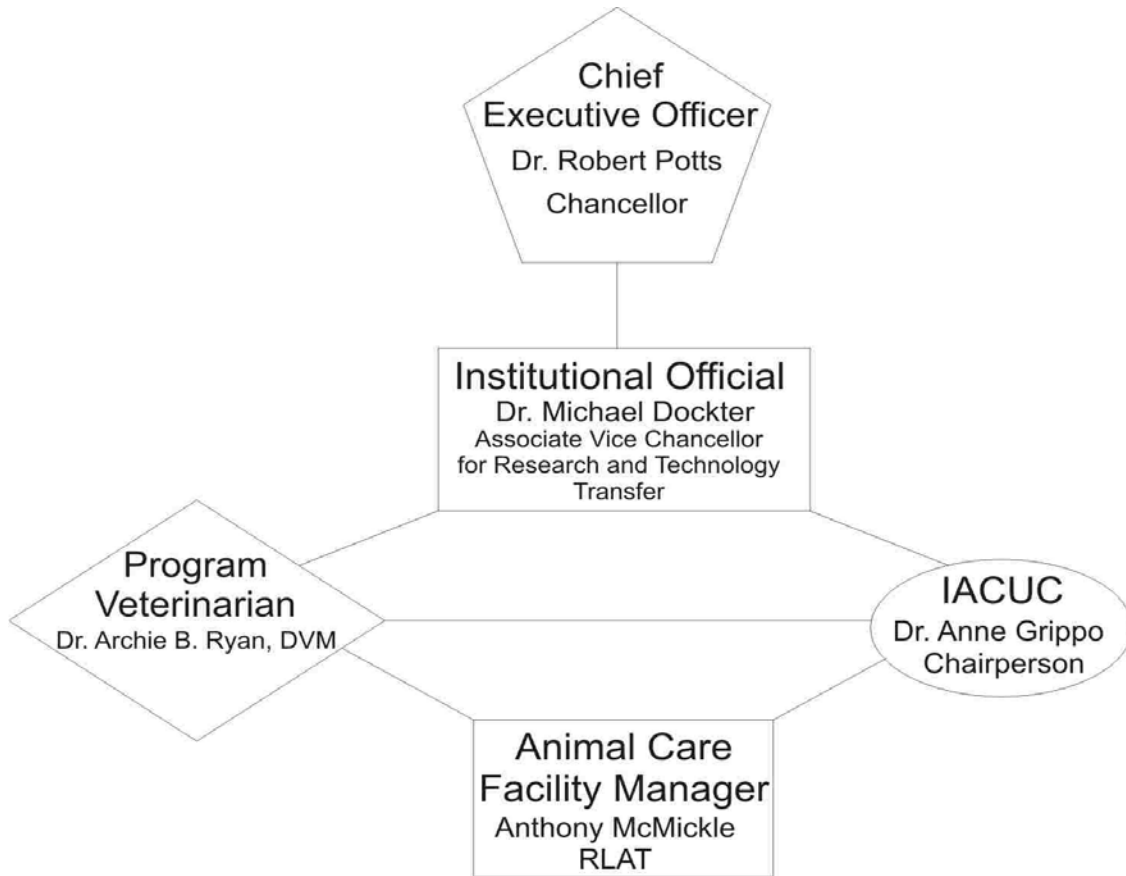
Chief Executive Officer
Dr. Robert Potts
Chancellor

Institutional Official
Dr. Michael Dockter
Associate Vice Chancellor for Research and Technology Transfer

Program Veterinarian
Dr. Archie B. Ryan, DVM

IACUC
Dr. Anne Grippo
Chairperson

Animal Care Facility Manager
Anthony McMickle
RLAT